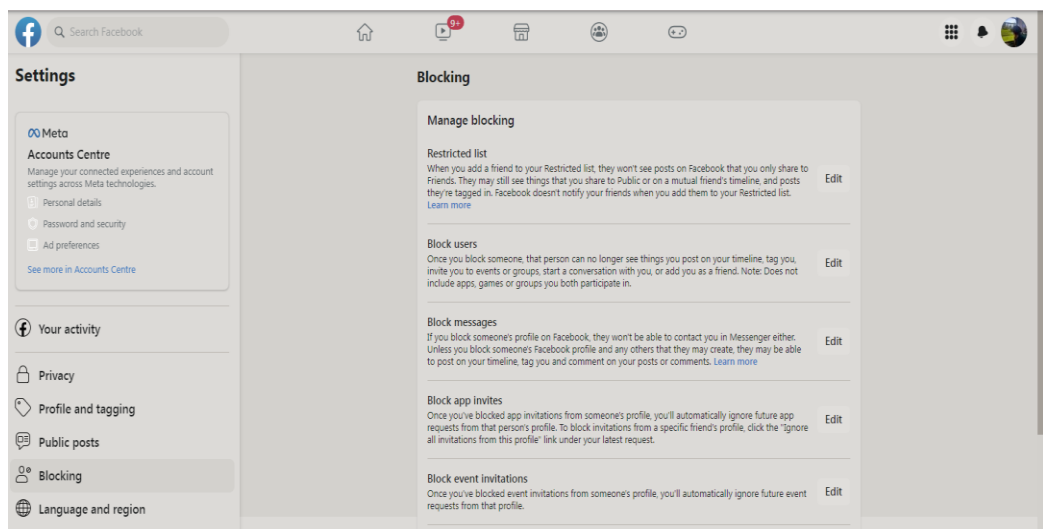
Search Facebook

9+

Settings

Meta

Accounts Centre

Manage your connected experiences and account settings across Meta technologies.

Personal details

Password and security

Ad preferences

See more in Accounts Centre

Your activity

Privacy

Profile and tagging

Public posts

Blocking

Language and region

Blocking

Manage blocking

Restricted list

When you add a friend to your Restricted list, they won't see posts on Facebook that you only share to Friends. They may still see things that you share to Public or on a mutual friend's timeline, and posts they're tagged in. Facebook doesn't notify your friends when you add them to your Restricted list. Learn more

Edit

Block users

Once you block someone, that person can no longer see things you post on your timeline, tag you, invite you to events or groups, start a conversation with you, or add you as a friend. Note: Does not include apps, games or groups you both participate in.

Edit

Block messages

If you block someone's profile on Facebook, they won't be able to contact you in Messenger either. Unless you block someone's Facebook profile and any others that they may create, they may be able to post on your timeline, tag you and comment on your posts or comments. Learn more

Edit

Block app invites

Once you've blocked app invitations from someone's profile, you'll automatically ignore future app requests from that person's profile. To block invitations from a specific friend's profile, click the "Ignore all invitations from this profile" link under your latest request.

Edit

Block event invitations

Once you've blocked event invitations from someone's profile, you'll automatically ignore future event requests from that profile.

Edit